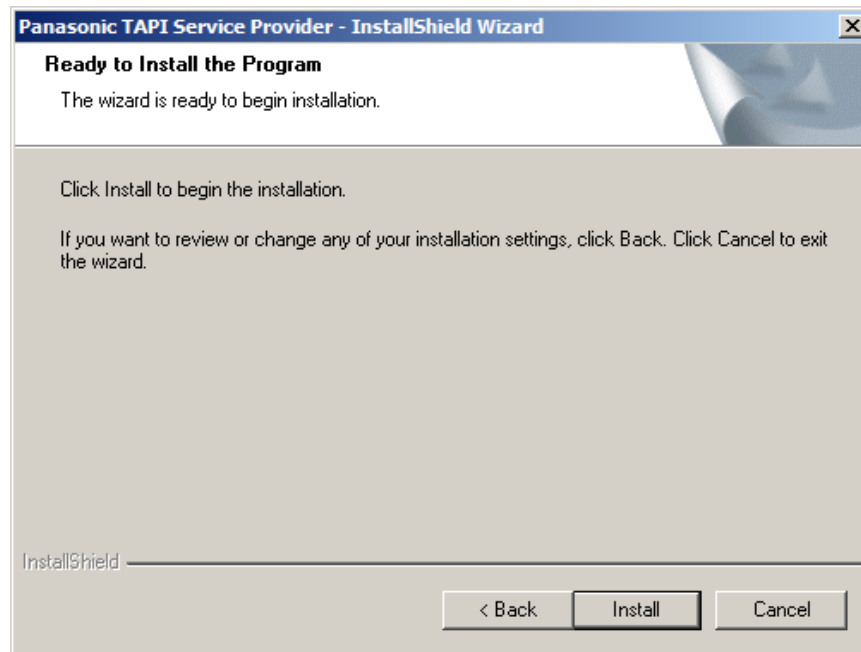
Panasonic TAPI Service Provider - InstallShield Wizard

Ready to Install the Program

The wizard is ready to begin installation.

Click Install to begin the installation.

If you want to review or change any of your installation settings, click Back. Click Cancel to exit the wizard.

InstallShield

< Back

Install

Cancel